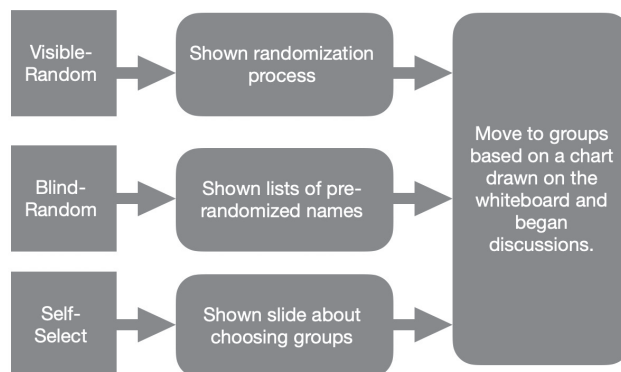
Visible-Random

Shown randomization process

Blind-Random

Shown lists of pre-randomized names

Self-Select

Shown slide about choosing groups

Move to groups based on a chart drawn on the whiteboard and began discussions.